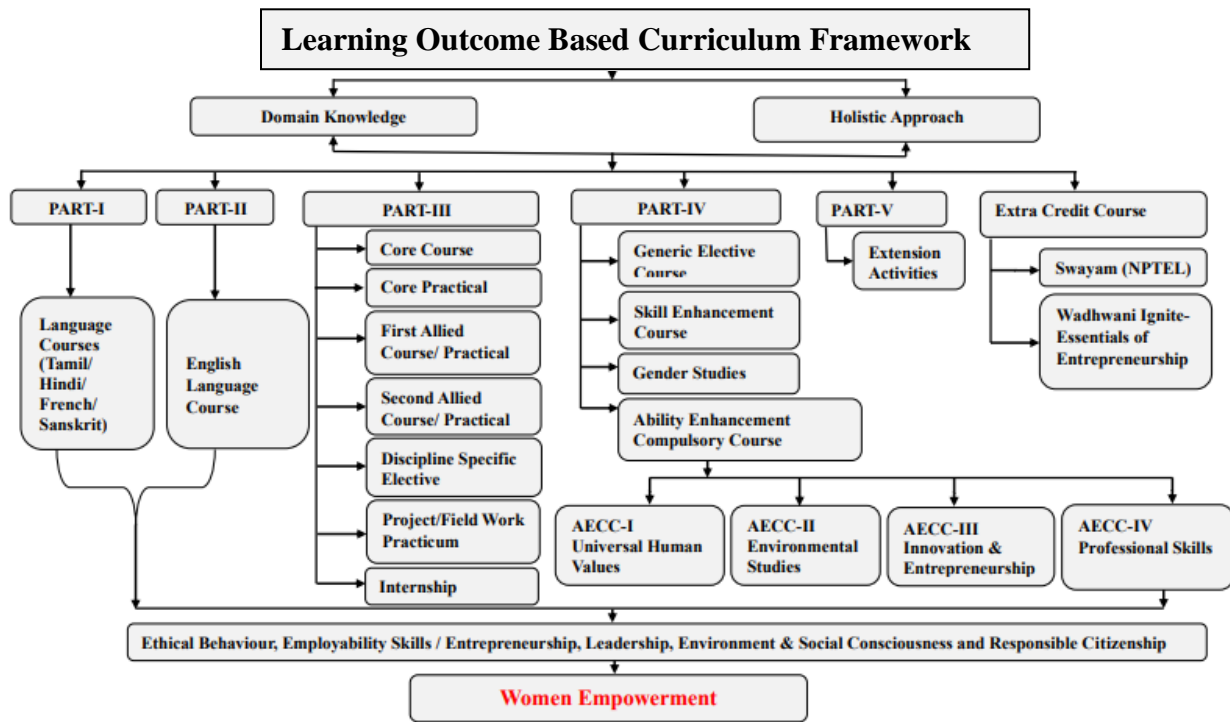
Learning Outcome Based Curriculum Framework

Domain Knowledge

Holistic Approach

PART-I

PART-II

PART-III

PART-IV

PART-V

Extra Credit Course

Language Courses (Tamil/ Hindi/ French/ Sanskrit)

English Language Course

Core Course

Core Practical

First Allied Course/ Practical

Second Allied Course/ Practical

Discipline Specific Elective

Project/Field Work Practicum

Internship

Generic Elective Course

Skill Enhancement Course

Gender Studies

Ability Enhancement Compulsory Course

Extension Activities

Swayam (NPTEL)

Wadhwani Ignite-Essentials of Entrepreneurship

AECC-I Universal Human Values

AECC-II Environmental Studies

AECC-III Innovation & Entrepreneurship

AECC-IV Professional Skills

Ethical Behaviour, Employability Skills / Entrepreneurship, Leadership, Environment & Social Consciousness and Responsible Citizenship

Women Empowerment